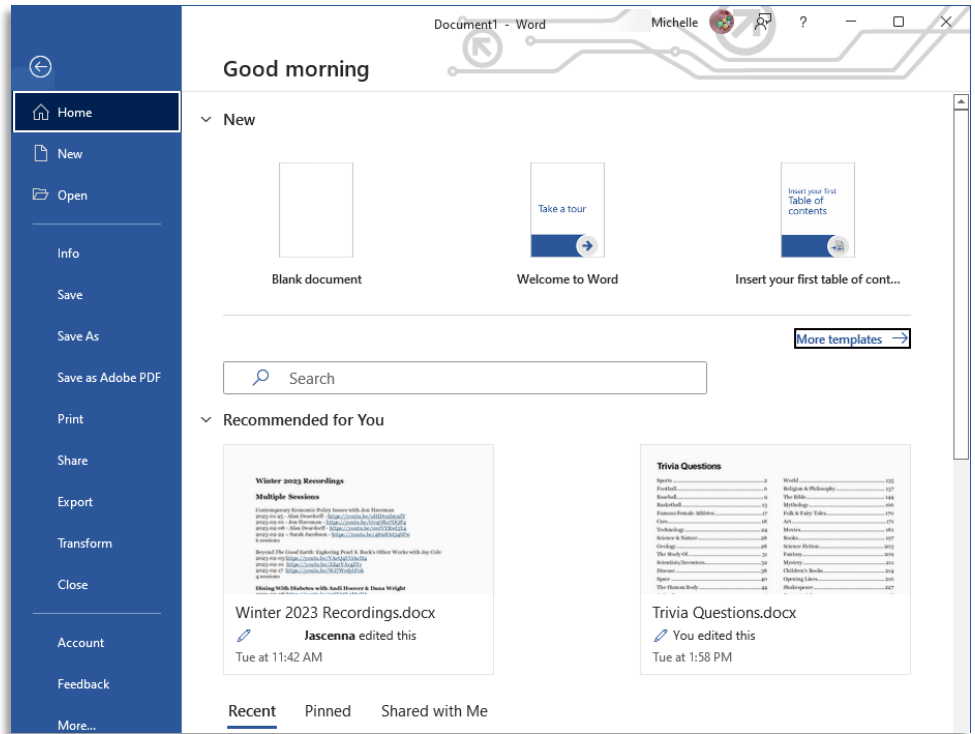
Document1 - Word

Michelle

?

Home

New

Open

Info

Save

Save As

Save as Adobe PDF

Print

Share

Export

Transform

Close

Account

Feedback

More...

Good morning

New

Blank document

Take a tour

Welcome to Word

Insert your first Table of contents

Insert your first table of cont...

More templates

Search

Recommended for You

Winter 2023 Recordings

Multiple Sessions

Contemporary Economic Policy Issues with Jon Haveman
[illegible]

Beyond The Good Earth: Exploring Pearl S. Buck's Other Works with Joy Cole
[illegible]

Dining With Diabetes with Andi Hoover & Dana Wright

Winter 2023 Recordings.docx

Jascenna edited this

Tue at 11:42 AM

Trivia Questions

| | | | |
|---|---|---|---|
| Sports | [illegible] | World | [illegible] |
| Football | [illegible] | Religion & Philosophy | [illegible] |
| Baseball | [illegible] | The Bible | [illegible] |
| Basketball | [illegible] | Mythology | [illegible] |
| Famous Female Athletes | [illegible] | Folk & Fairy Tales | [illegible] |
| Cars | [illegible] | Art | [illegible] |
| Technology | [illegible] | Movies | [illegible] |
| Science & Nature | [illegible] | Books | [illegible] |
| Geology | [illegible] | Science Fiction | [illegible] |
| The Study Of... | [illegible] | Fantasy | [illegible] |
| Scientists/Inventors | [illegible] | Mystery | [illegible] |
| Disease | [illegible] | Children's Books | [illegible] |
| Space | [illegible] | Opening Lines | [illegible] |
| The Human Body | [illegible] | Shakespeare | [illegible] |

Trivia Questions.docx

You edited this

Tue at 1:58 PM

Recent Pinned Shared with Me